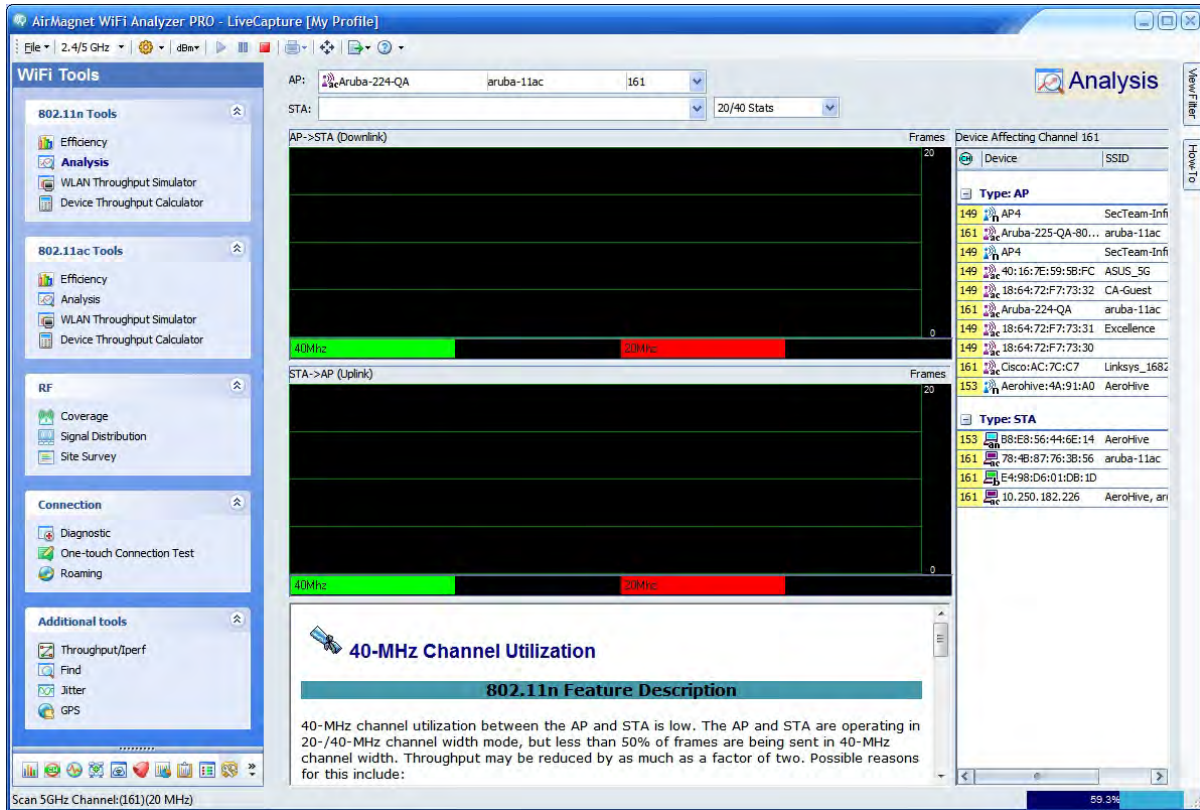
AirMagnet WiFi Analyzer PRO - LiveCapture [My Profile]

File ▾ 2.4/5 GHz ▾ dBm▾

WiFi Tools

802.11n Tools
Efficiency
Analysis
WLAN Throughput Simulator
Device Throughput Calculator

802.11ac Tools
Efficiency
Analysis
WLAN Throughput Simulator
Device Throughput Calculator

RF
Coverage
Signal Distribution
Site Survey

Connection
Diagnostic
One-touch Connection Test
Roaming

Additional tools
Throughput/Iperf
Find
Jitter
GPS

AP: Aruba-224-QA aruba-11ac 161
STA: 20/40 Stats

Analysis

AP->STA (Downlink)
Frames
20
0
40Mhz
20Mhz

STA->AP (Uplink)
Frames
20
0
40Mhz
20Mhz

40-MHz Channel Utilization

802.11n Feature Description

40-MHz channel utilization between the AP and STA is low. The AP and STA are operating in 20-/40-MHz channel width mode, but less than 50% of frames are being sent in 40-MHz channel width. Throughput may be reduced by as much as a factor of two. Possible reasons for this include:

Device Affecting Channel 161
| | Device | SSID |
|---|---|---|
| Type: AP | | |
| 149 | AP4 | SecTeam-Infi |
| 161 | Aruba-225-QA-80... | aruba-11ac |
| 149 | AP4 | SecTeam-Infi |
| 149 | 40:16:7E:59:5B:FC | ASUS_5G |
| 149 | 18:64:72:F7:73:32 | CA-Guest |
| 161 | Aruba-224-QA | aruba-11ac |
| 149 | 18:64:72:F7:73:31 | Excellence |
| 149 | 18:64:72:F7:73:30 | |
| 161 | Cisco:AC:7C:C7 | Linksys_1682 |
| 153 | Aerohive:4A:91:A0 | AeroHive |
| Type: STA | | |
| 153 | B8:E8:56:44:6E:14 | AeroHive |
| 161 | 78:4B:87:76:3B:56 | aruba-11ac |
| 161 | E4:98:D6:01:DB:1D | |
| 161 | 10.250.182.226 | AeroHive, ar |

ViewFilter
How-To

Scan 5GHz Channel:(161)(20 MHz)
59.3%